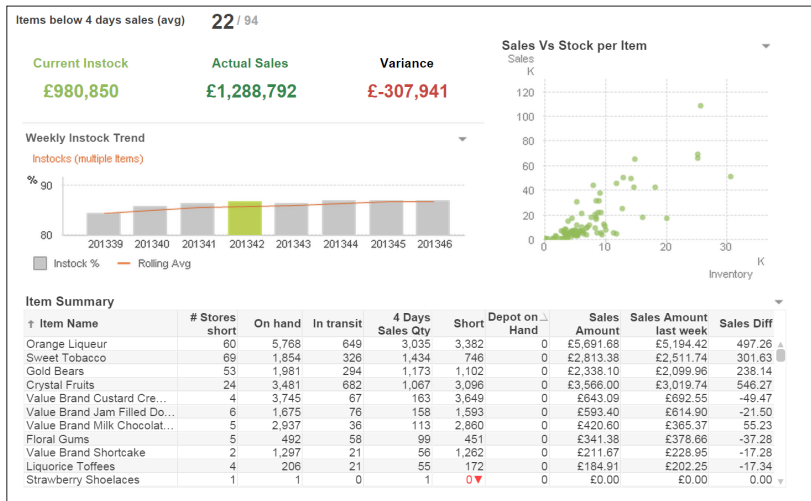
Items below 4 days sales (avg) 22 / 94

Current Instock
£980,850

Actual Sales
£1,288,792

Variance
£-307,941

Sales Vs Stock per Item
Sales
K
120
100
80
60
40
20
0
0 10 20 30
K
Inventory

Weekly Instock Trend
Instocks (multiple Items)
%
90
80
201339 201340 201341 201342 201343 201344 201345 201346
Instock % Rolling Avg

Item Summary

| Item Name | # Stores short | On hand | In transit | 4 Days Sales Qty | Short | Depot on Hand | Sales Amount | Sales Amount last week | Sales Diff |
|---|---|---|---|---|---|---|---|---|---|
| Orange Liqueur | 60 | 5,768 | 649 | 3,035 | 3,382 | 0 | £5,691.68 | £5,194.42 | 497.26 |
| Sweet Tobacco | 69 | 1,854 | 326 | 1,434 | 746 | 0 | £2,813.38 | £2,511.74 | 301.63 |
| Gold Bears | 53 | 1,981 | 294 | 1,173 | 1,102 | 0 | £2,338.10 | £2,099.96 | 238.14 |
| Crystal Fruits | 24 | 3,481 | 682 | 1,067 | 3,096 | 0 | £3,566.00 | £3,019.74 | 546.27 |
| Value Brand Custard Cre... | 4 | 3,745 | 67 | 163 | 3,649 | 0 | £643.09 | £692.55 | -49.47 |
| Value Brand Jam Filled Do... | 6 | 1,675 | 76 | 158 | 1,593 | 0 | £593.40 | £614.90 | -21.50 |
| Value Brand Milk Chocolat... | 5 | 2,937 | 36 | 113 | 2,860 | 0 | £420.60 | £365.37 | 55.23 |
| Floral Gums | 5 | 492 | 58 | 99 | 451 | 0 | £341.38 | £378.66 | -37.28 |
| Value Brand Shortcake | 2 | 1,297 | 21 | 56 | 1,262 | 0 | £211.67 | £228.95 | -17.28 |
| Liquorice Toffees | 4 | 206 | 21 | 55 | 172 | 0 | £184.91 | £202.25 | -17.34 |
| Strawberry Shoelaces | 1 | 1 | 0 | 1 | 0 | 0 | £0.00 | £0.00 | 0.00 |